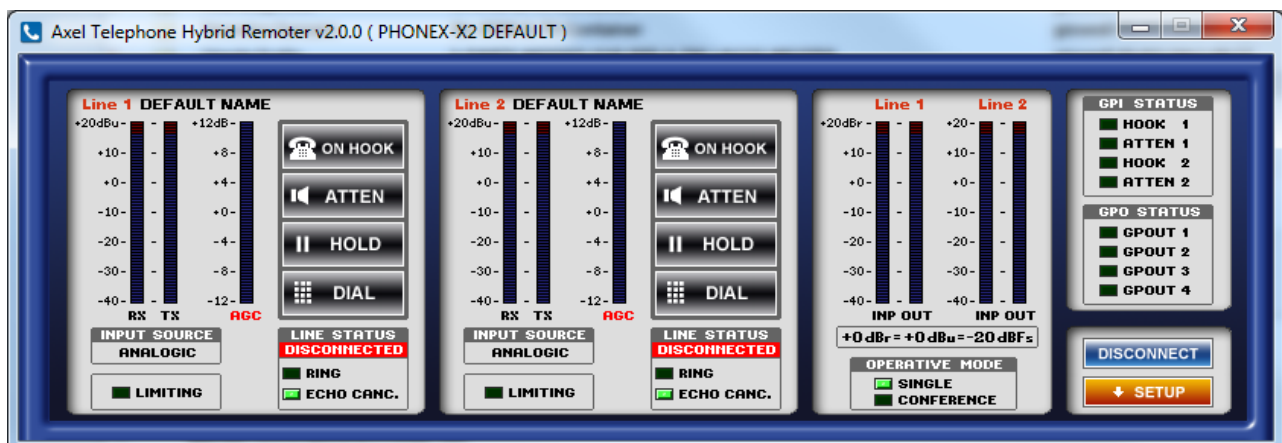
Axel Telephone Hybrid Remoter v2.0.0 ( PHONEX-X2 DEFAULT )

Line 1 DEFAULT NAME

+20dBu- +10- +0- -10- -20- -30- -40-
+12dB- +8- +4- +0- -4- -8- -12-
RX TX AGC

ON HOOK
ATTEN
HOLD
DIAL

INPUT SOURCE
ANALOGIC

LIMITING

LINE STATUS
DISCONNECTED
RING
ECHO CANC.

Line 2 DEFAULT NAME

+20dBu- +10- +0- -10- -20- -30- -40-
+12dB- +8- +4- +0- -4- -8- -12-
RX TX AGC

ON HOOK
ATTEN
HOLD
DIAL

INPUT SOURCE
ANALOGIC

LIMITING

LINE STATUS
DISCONNECTED
RING
ECHO CANC.

Line 1 Line 2
+20dBr- +10- +0- -10- -20- -30- -40-
+20- +10- +0- -10- -20- -30- -40-
INP OUT INP OUT

+0dBr=+0dBu=-20dBFs

OPERATIVE MODE
SINGLE
CONFERENCE

GPI STATUS
HOOK 1
ATTEN 1
HOOK 2
ATTEN 2

GPO STATUS
GPOUT 1
GPOUT 2
GPOUT 3
GPOUT 4

DISCONNECT
SETUP